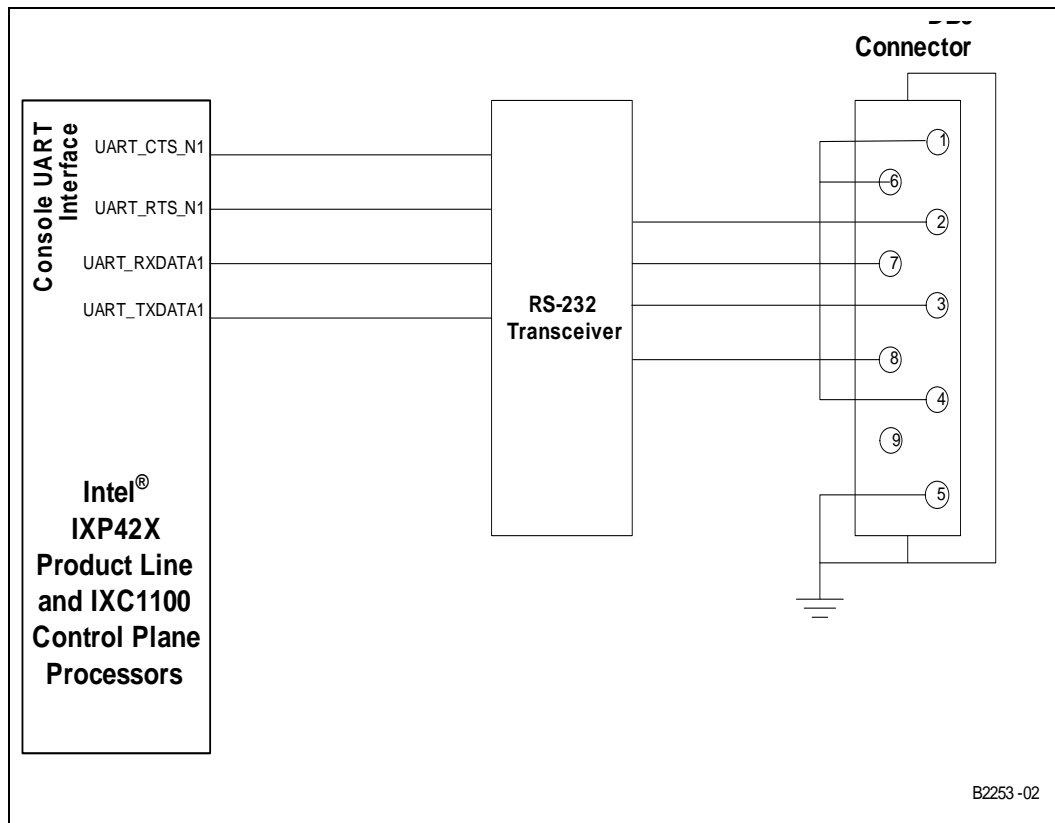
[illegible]
Connector

Console UART Interface

UART_CTS_N1

UART_RTS_N1

UART_RXDATA1

UART_TXDATA1

RS-232 Transceiver

1
6
2
7
3
8
4
9
5

Intel® IXP42X Product Line and IXC1100 Control Plane Processors

B2253 -02